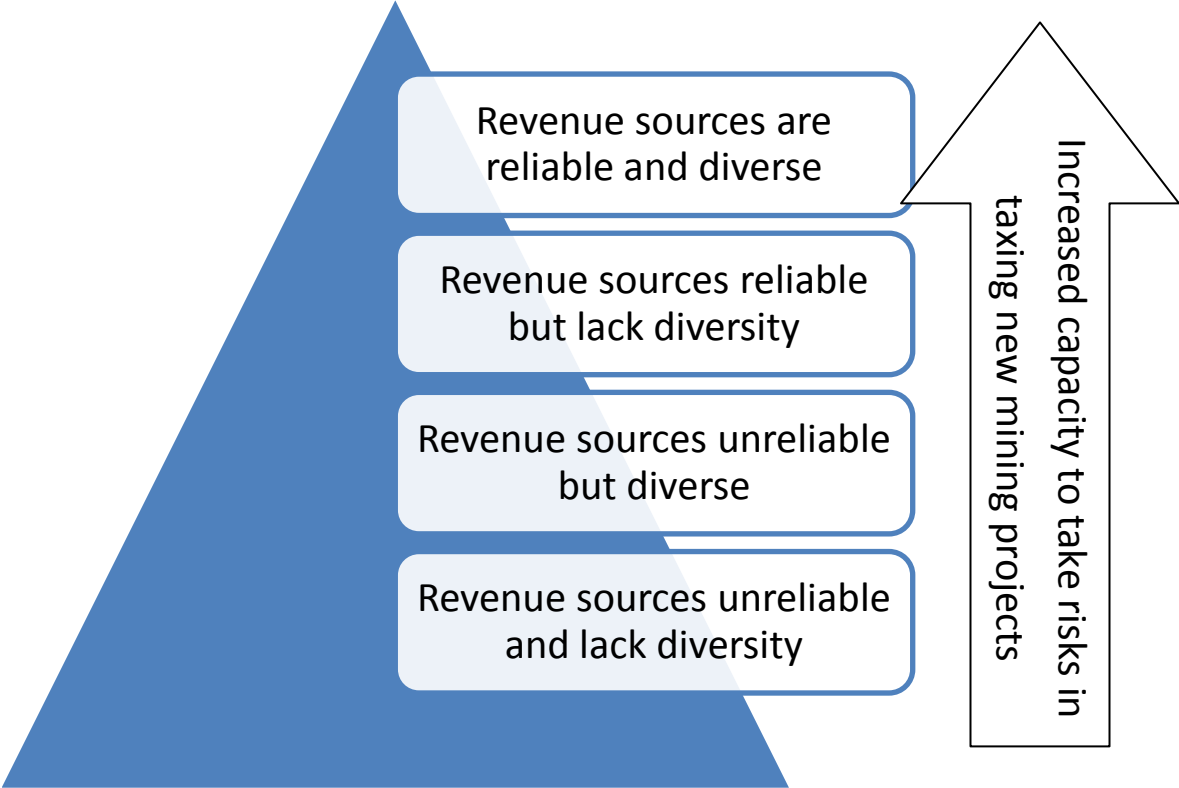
Revenue sources are reliable and diverse

Revenue sources reliable but lack diversity

Revenue sources unreliable but diverse

Revenue sources unreliable and lack diversity

Increased capacity to take risks in taxing new mining projects